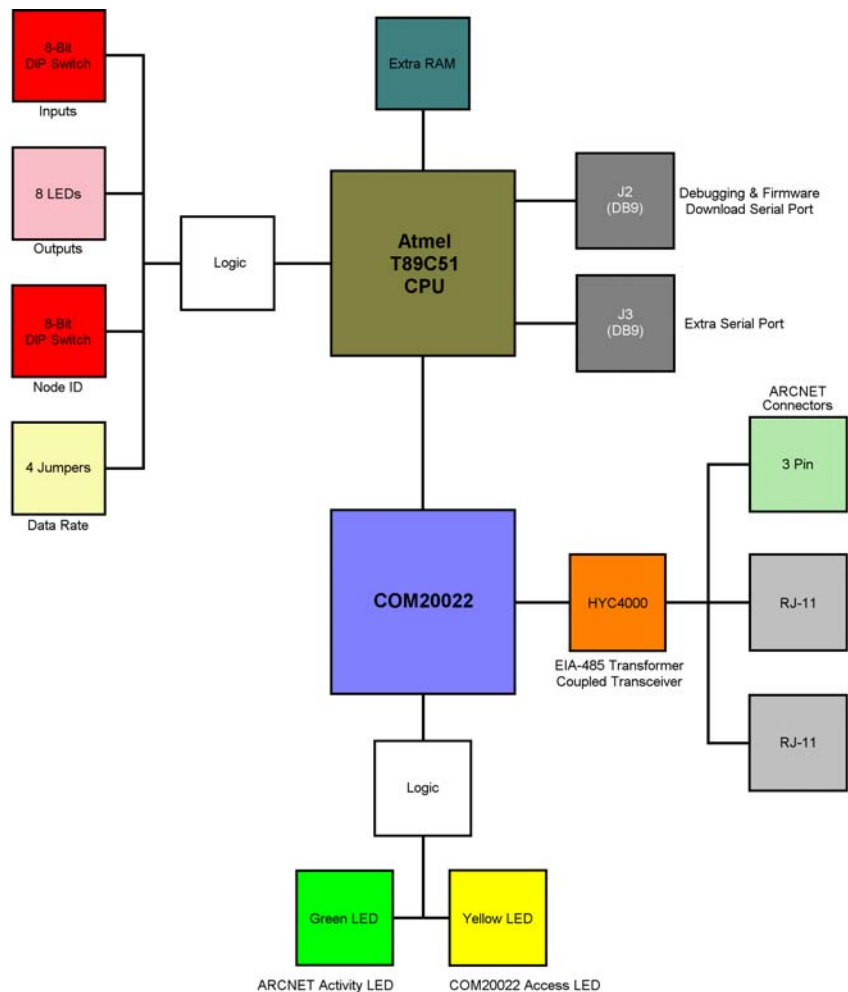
8-Bit
DIP Switch

Inputs

8 LEDs

Outputs

8-Bit
DIP Switch

Node ID

4 Jumpers

Data Rate

Logic

Extra RAM

Atmel
T89C51
CPU

J2
(DB9)

Debugging & Firmware
Download Serial Port

J3
(DB9)

Extra Serial Port

ARCNET
Connectors

3 Pin

COM20022

HYC4000

EIA-485 Transformer
Coupled Transceiver

RJ-11

RJ-11

Logic

Green LED

Yellow LED

ARCNET Activity LED

COM20022 Access LED